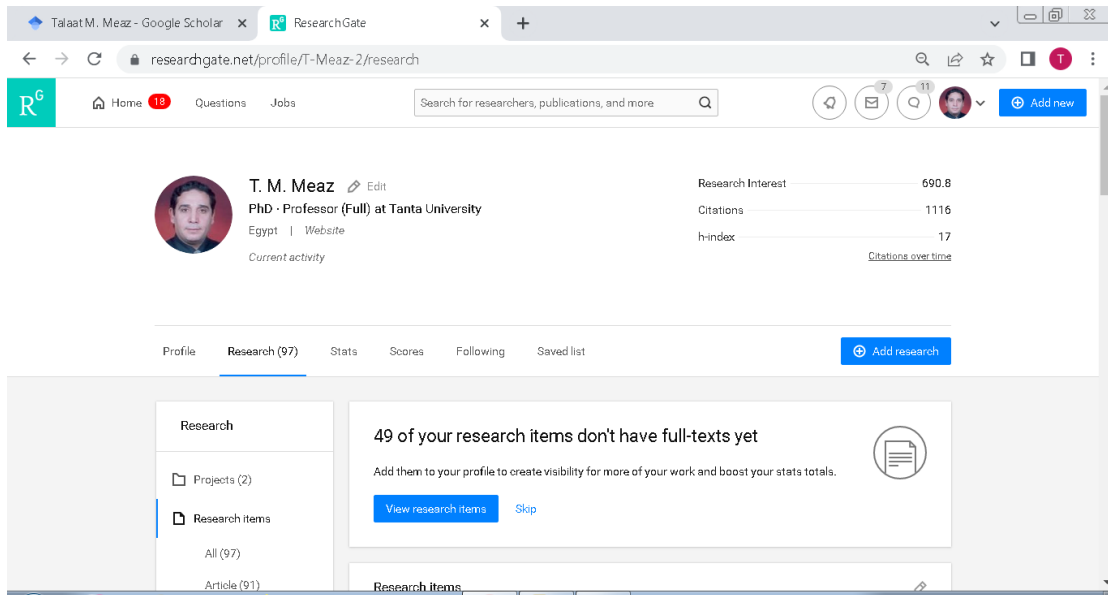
Talaat M. Meaz - Google Scholar ×
ResearchGate ×
+

researchgate.net/profile/T-Meaz-2/research

T

R^G
Home 18
Questions
Jobs
Search for researchers, publications, and more
7
11
Add new

T. M. Meaz Edit
PhD · Professor (Full) at Tanta University
Egypt | Website
Current activity

Research Interest 690.8
Citations 1116
h-index 17
Citations over time

Profile
Research (97)
Stats
Scores
Following
Saved list
Add research

Research
Projects (2)
Research items
All (97)
Article (91)

49 of your research items don't have full-texts yet
Add them to your profile to create visibility for more of your work and boost your stats totals.
View research items
Skip

Research items